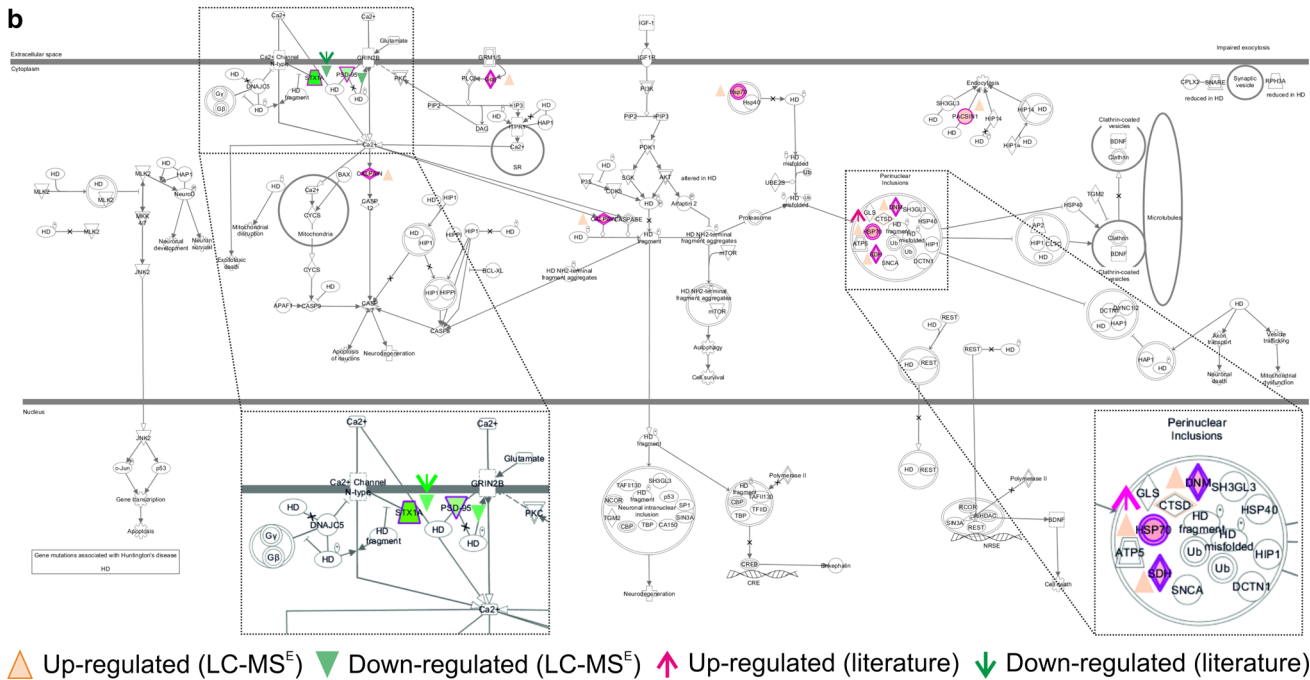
b

Extracellular space
Cytoplasm

Ca2+ Ca2+ Glutamate
Ca2+ Channel N-type STX1A PSD-95 GRIN2B PKC
HD DNAJC5 HD HD
Gγ Gβ HD HD fragment
HD
Ca2+

IGF-1
IGF1R
PI3K
PIP2 PIP3
PDK1
SGK AKT altered in HD
PI3K CDK5 HD Atrophin 2
Calpain CASPASE HD
HD fragment

GRM1/5 PLCB Ca2+
PIP2 IP3 HD
DAG ITPR1 HAP1
Ca2+
SR

Hsp70 Hsp40 HD
HD misfolded
UBE2K Ub
HD misfolded
Proteasome

Endocytosis
SH3GL3 PACSIN1 HIP14
HD HD HIP14 HD

Impaired exocytosis
CPLX2 SNARE Synaptic vesicle RPH3A
reduced in HD reduced in HD

Clathrin-coated vesicles
BDNF
Clathrin
TGM2
HSP40
Clathrin
BDNF
Clathrin-coated vesicles
Microtubules

Perinuclear Inclusions
GLS CTSD DNM SH3GL3 HSP70 HD fragment HSP40 ATP5 HD misfolded Ub SDH SNCA HIP1 DCTN1

AP2 HIP1 CLTC HD

HD
DCTN1 DYNC1I2 HAP1
HD
HAP1 HD
Axon transport
Vesicle trafficking
Neuronal death
Mitochondrial dysfunction

HD MLK2 HD
MLK2 HAP1
HD NeuroD
MKK 4/7 Neuronal development Neuron survival
HD MLK2
JNK2

HD BAX Calpain
Ca2+ CASP 12
CYCS
Mitochondria
Mitochondrial disruption
Excitotoxic death
CYCS HD
APAF1 CASP9 CASP 3/7
Apoptosis of neurons Neurodegeneration
HD HIP1 HIPPI HIP1 HD
HIP1 HIP1 HIPPI BCL-XL
CASP8

HD NH2-terminal fragment aggregates
HD NH2-terminal fragment aggregates
mTOR
HD NH2-terminal fragment aggregates
mTOR
Autophagy
Cell survival

HD REST
HD REST
REST HD

Nucleus

JNK2
c-Jun p53
Gene transcription
Apoptosis

Gene mutations associated with Huntington's disease
HD

Ca2+ Ca2+
Glutamate
Ca2+ Channel N-type GRIN2B
HD DNAJC5 STX1A PSD-95 PKC
Gγ Gβ HD fragment HD HD
HD
Ca2+

HD fragment
TAF1130 SH3GL3 HD fragment p53
NCOR TGM2 Neuronal intracellular inclusion SP1 SIN3A
CBP TBP CA150
HD fragment TAFII130 CBP TBP TFIID
Polymerase II
CREB CRE Enkephalin
Neurodegeneration

HD REST
Polymerase II
RCOR SIN3A HDAC NRSE
BDNF
Cell death

Perinuclear Inclusions
GLS CTSD DNM SH3GL3
HSP70 HD fragment HSP40
ATP5 HD misfolded HIP1
Ub
SDH SNCA DCTN1

Up-regulated (LC-MS$^E$) Down-regulated (LC-MS$^E$) Up-regulated (literature) Down-regulated (literature)